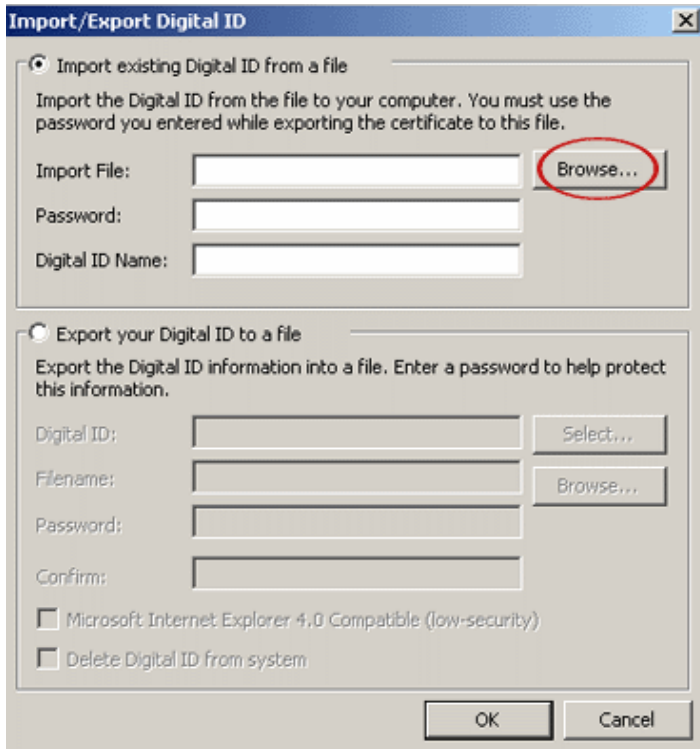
Import/Export Digital ID

Import existing Digital ID from a file

Import the Digital ID from the file to your computer. You must use the password you entered while exporting the certificate to this file.

Import File:

Browse...

Password:

Digital ID Name:

Export your Digital ID to a file

Export the Digital ID information into a file. Enter a password to help protect this information.

Digital ID:

Select...

Filename:

Browse...

Password:

Confirm:

Microsoft Internet Explorer 4.0 Compatible (low-security)

Delete Digital ID from system

OK

Cancel